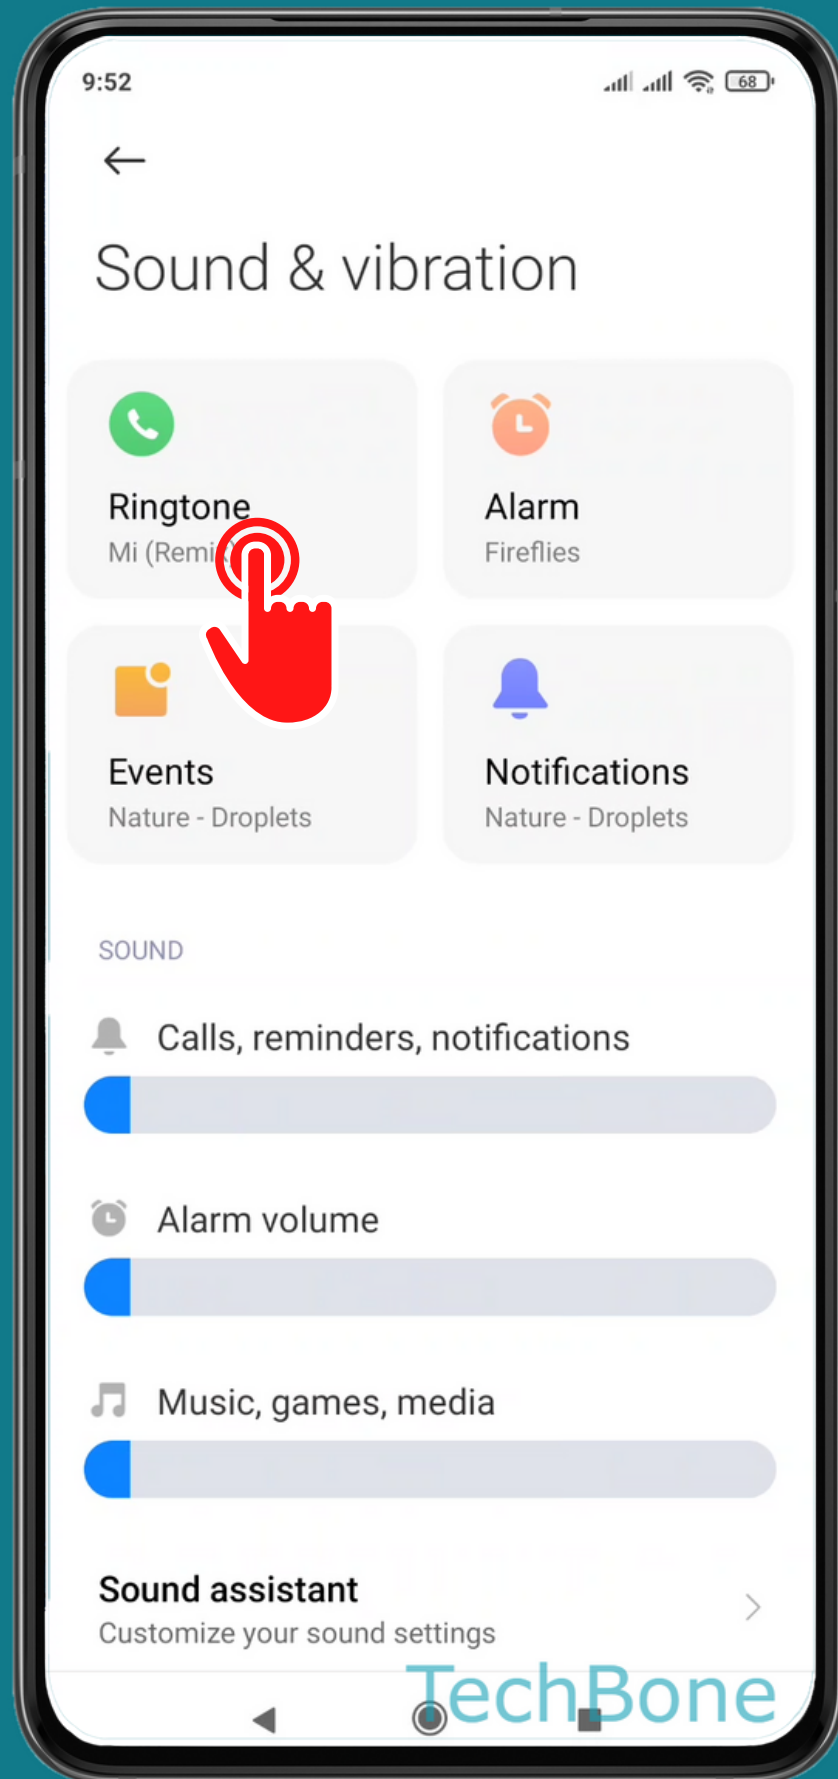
9:52

68

Sound & vibration

Ringtone
Mi (Remi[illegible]

Alarm
Fireflies

Events
Nature - Droplets

Notifications
Nature - Droplets

SOUND

Calls, reminders, notifications

Alarm volume

Music, games, media

Sound assistant
Customize your sound settings

TechBone